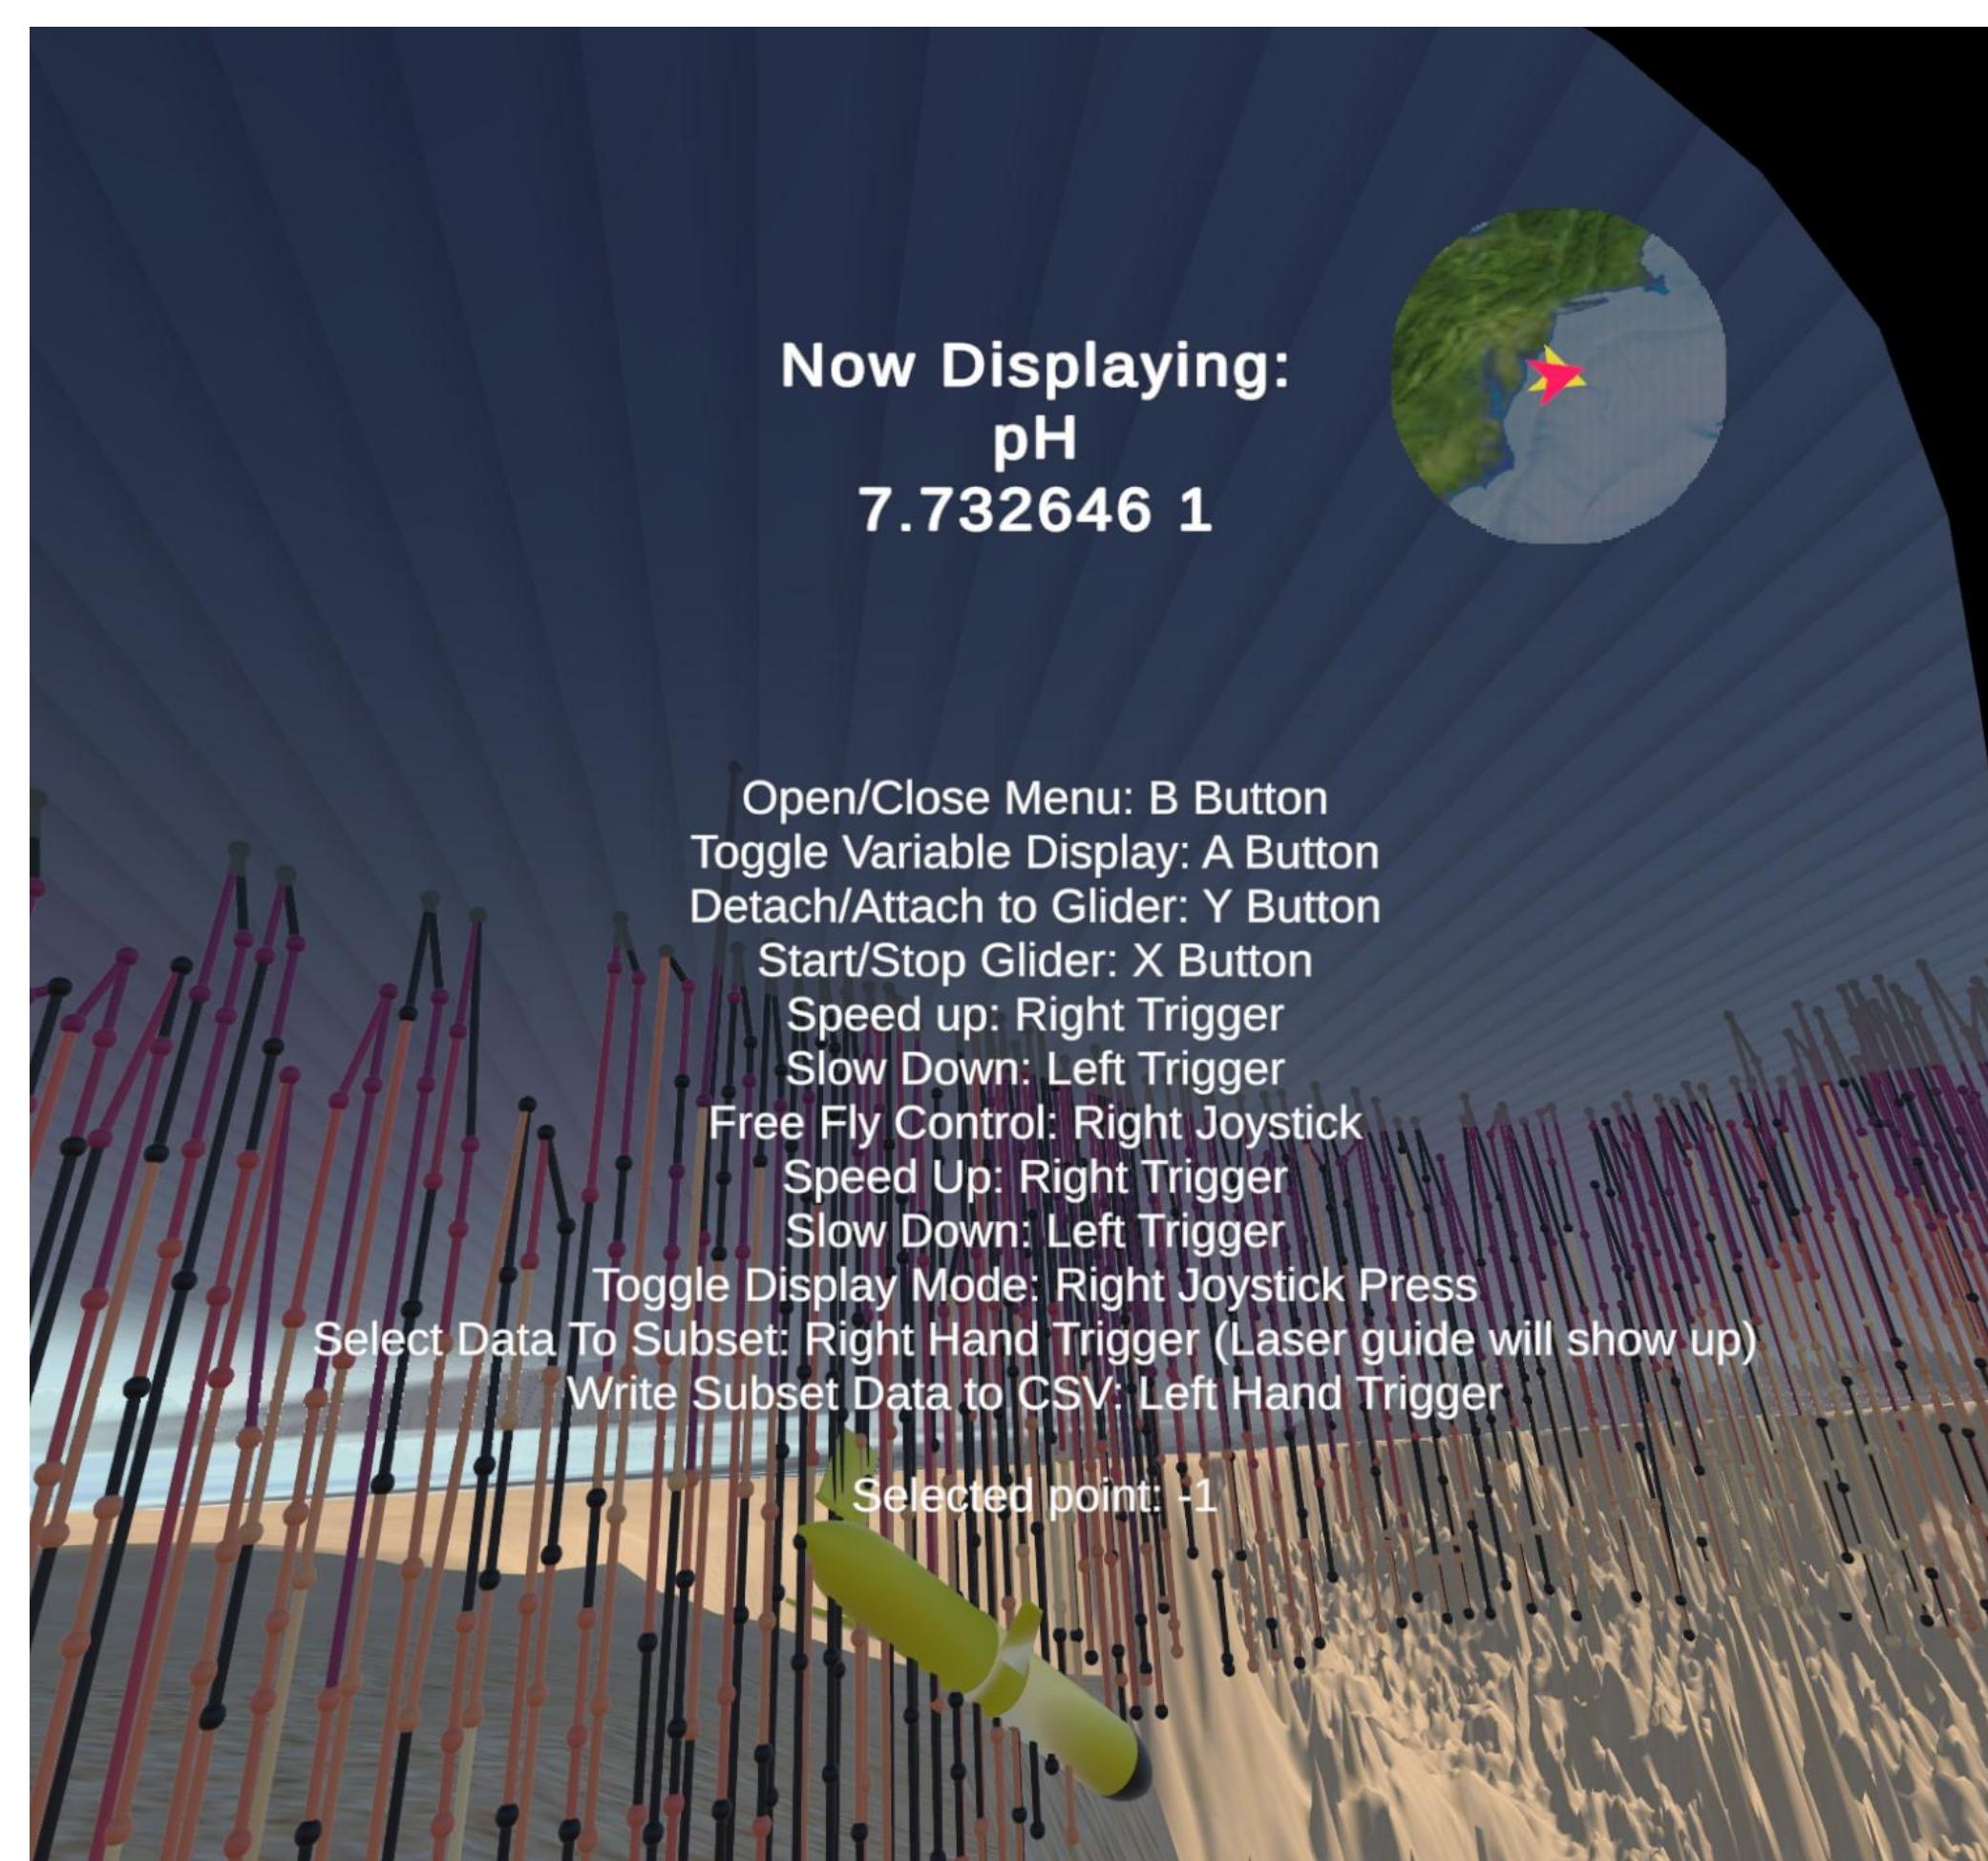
Now Displaying:
pH
7.732646 1

Open/Close Menu: B Button
Toggle Variable Display: A Button
Detach/Attach to Glider: Y Button
Start/Stop Glider: X Button
Speed up: Right Trigger
Slow Down: Left Trigger
Free Fly Control: Right Joystick
Speed Up: Right Trigger
Slow Down: Left Trigger
Toggle Display Mode: Right Joystick Press
Select Data To Subset: Right Hand Trigger (Laser guide will show up)
Write Subset Data to CSV: Left Hand Trigger

Selected point: -1